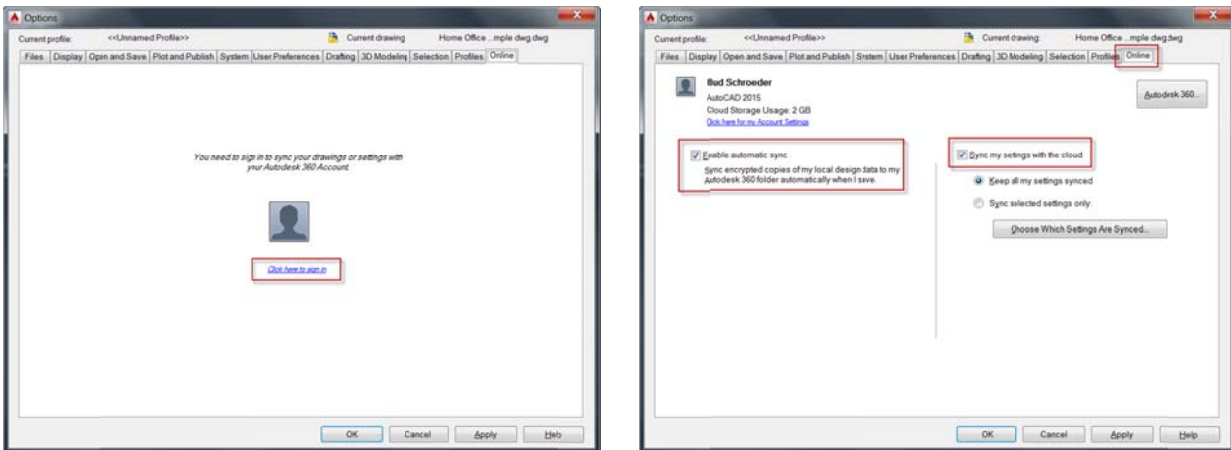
Options

Current profile: <<Unnamed Profile>> Current drawing: Home Office ...mple dwg.dwg

Files | Display | Open and Save | Plot and Publish | System | User Preferences | Drafting | 3D Modeling | Selection | Profiles | Online

You need to sign in to sync your drawings or settings with your Autodesk 360 Account.

Click here to sign in

OK | Cancel | Apply | Help

Options

Current profile: <<Unnamed Profile>> Current drawing: Home Office ...mple dwg.dwg

Files | Display | Open and Save | Plot and Publish | System | User Preferences | Drafting | 3D Modeling | Selection | Profiles | Online

Bud Schroeder
AutoCAD 2015
Cloud Storage Usage: 2 GB
Click here for my Account Settings

Autodesk 360...

Enable automatic sync
Sync encrypted copies of my local design data to my Autodesk 360 folder automatically when I save.

Sync my settings with the cloud
Keep all my settings synced
Sync selected settings only:
Choose Which Settings Are Synced...

OK | Cancel | Apply | Help